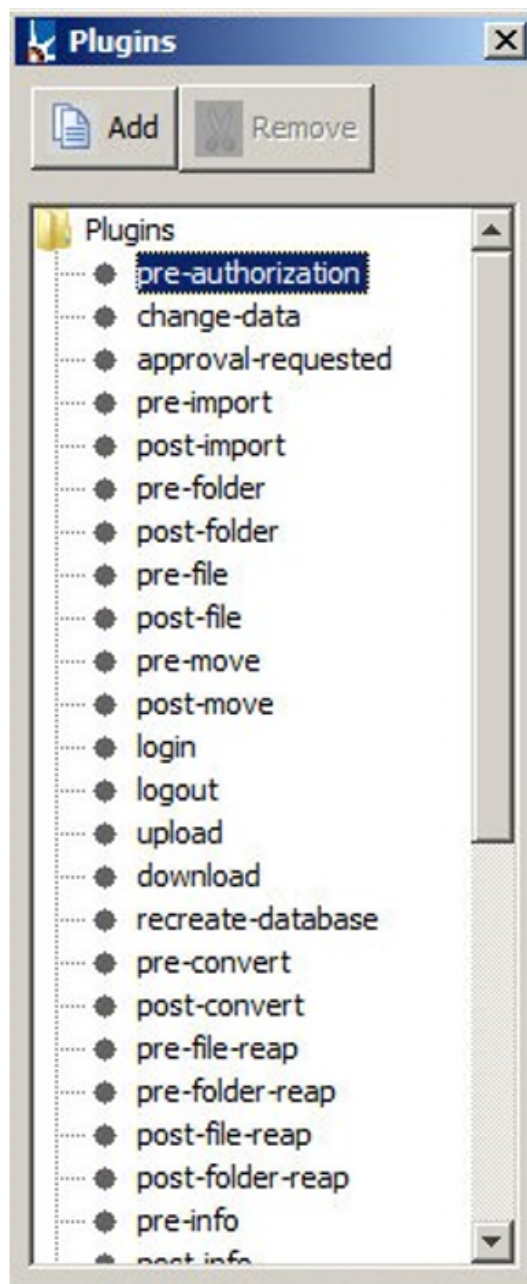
Plugins

Add
Remove

Plugins
pre-authorization
change-data
approval-requested
pre-import
post-import
pre-folder
post-folder
pre-file
post-file
pre-move
post-move
login
logout
upload
download
recreate-database
pre-convert
post-convert
pre-file-reap
pre-folder-reap
post-file-reap
post-folder-reap
pre-info
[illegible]